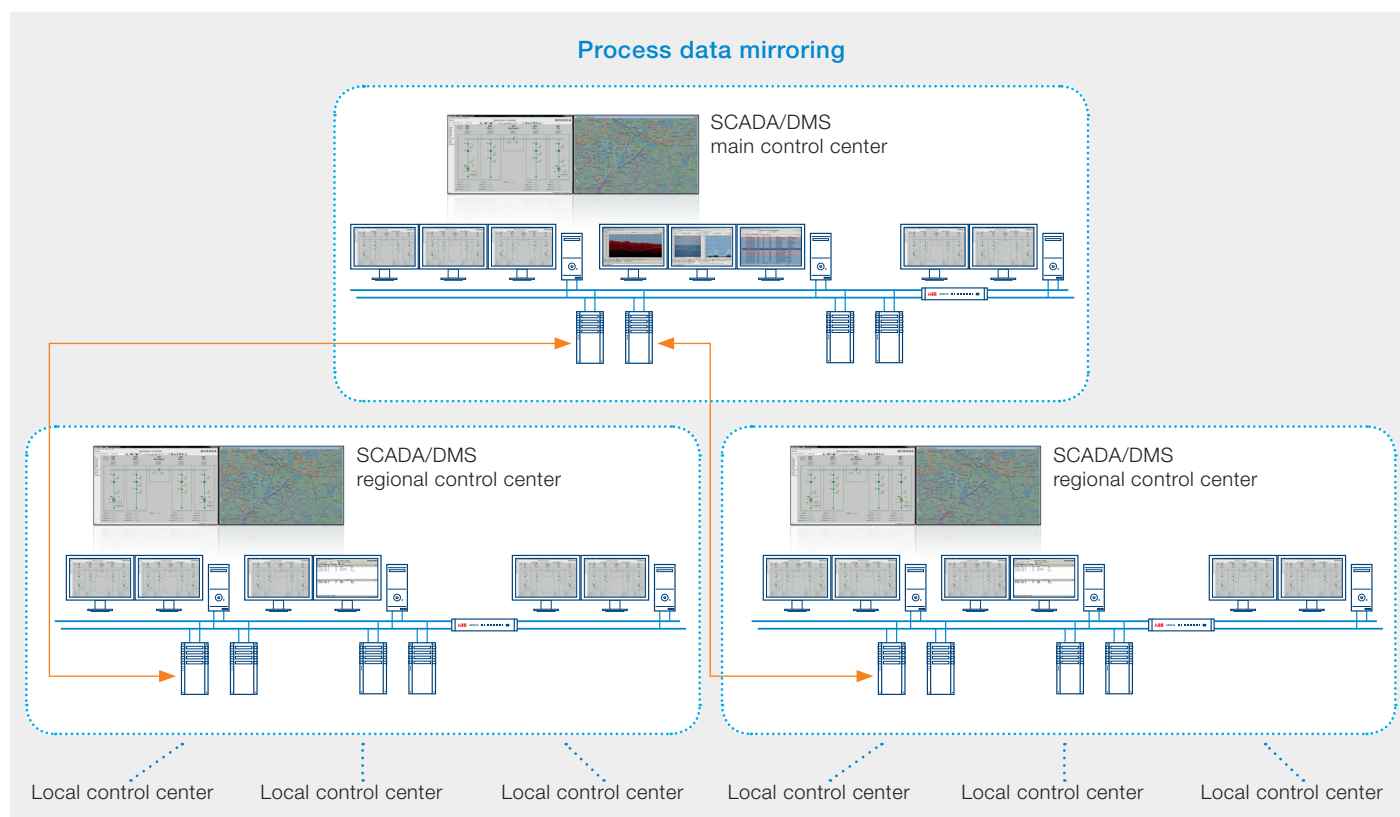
Process data mirroring

SCADA/DMS
main control center

SCADA/DMS
regional control center

SCADA/DMS
regional control center

Local control center
Local control center
Local control center
Local control center
Local control center
Local control center